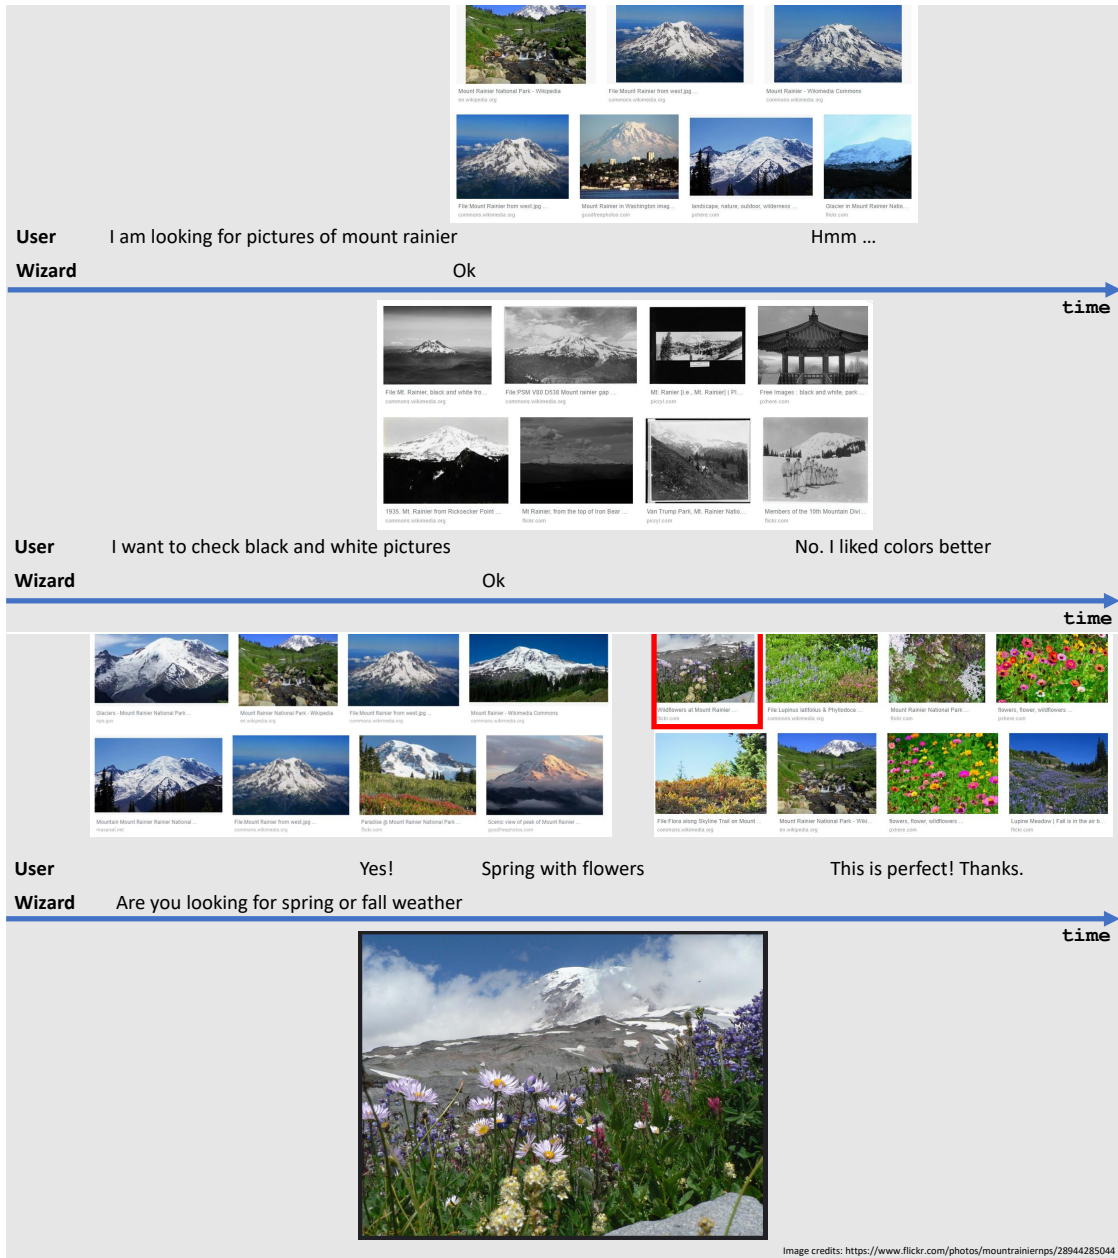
Mount Rainier National Park - Wikipedia
en.wikipedia.org

File:Mount Rainier from west.jpg
commons.wikimedia.org

Mount Rainier - Wikimedia Commons
commons.wikimedia.org

File:Mount Rainier from west.jpg ...
commons.wikimedia.org

Mount Rainier in Washington imag...
goodfreephotos.com

landscape, nature, outdoor, wilderness ...
pxhere.com

Glacier in Mount Rainier Natio...
flickr.com

User I am looking for pictures of mount rainier Hmm ...

Wizard Ok

time

File:Mt. Rainier, black and white fro...
commons.wikimedia.org

File:PSM V60 D538 Mount rainier gap ...
commons.wikimedia.org

Mt. Rainier [i.e., Mt. Rainier] | Pl...
picryl.com

Free Images : black and white, park ...
pxhere.com

1935, Mt. Rainier from Ricksecker Point ...
commons.wikimedia.org

Mt. Rainier, from the top of Iron Bear ...
flickr.com

Van Trump Park, Mt. Rainier Natio...
picryl.com

Members of the 10th Mountain Divi...
flickr.com

User I want to check black and white pictures No. I liked colors better

Wizard Ok

time

Glaciers - Mount Rainier National Park...
nps.gov

Mount Rainier National Park - Wikipedia
en.wikipedia.org

File:Mount Rainier from west.jpg
commons.wikimedia.org

Mount Rainier - Wikimedia Commons
commons.wikimedia.org

Mountain Mount Rainier Rainier National ...
maxpixel.net

File:Mount Rainier from west.jpg ...
commons.wikimedia.org

Paradise @ Mount Rainier National Park ...
flickr.com

Scenic view of peak of Mount Rainier ...
goodfreephotos.com

Wildflowers at Mount Rainier ...
flickr.com

File:Lupinus latifolius & Phyllodoce...
commons.wikimedia.org

Mount Rainier National Park ...
flickr.com

flowers, flower, wildflowers ...
pxhere.com

File:Flora along Skyline Trail on Mount ...
commons.wikimedia.org

Mount Rainier National Park - Wiki...
en.wikipedia.org

flowers, flower, wildflowers ...
pxhere.com

Lupine Meadow | Fall is in the air b...
flickr.com

User Yes! Spring with flowers This is perfect! Thanks.

Wizard Are you looking for spring or fall weather

time

Image credits: https://www.flickr.com/photos/mountrainiernps/28944285044